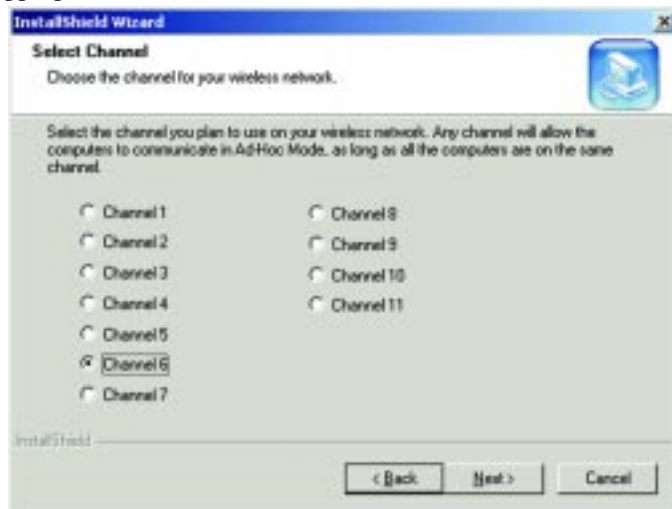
InstallShield Wizard

×

Select Channel

Choose the channel for your wireless network.

Select the channel you plan to use on your wireless network. Any channel will allow the computers to communicate in Ad-Hoc Mode, as long as all the computers are on the same channel.

Channel 1

Channel 2

Channel 3

Channel 4

Channel 5

Channel 6

Channel 7

Channel 8

Channel 9

Channel 10

Channel 11

InstallShield

< Back

Next >

Cancel